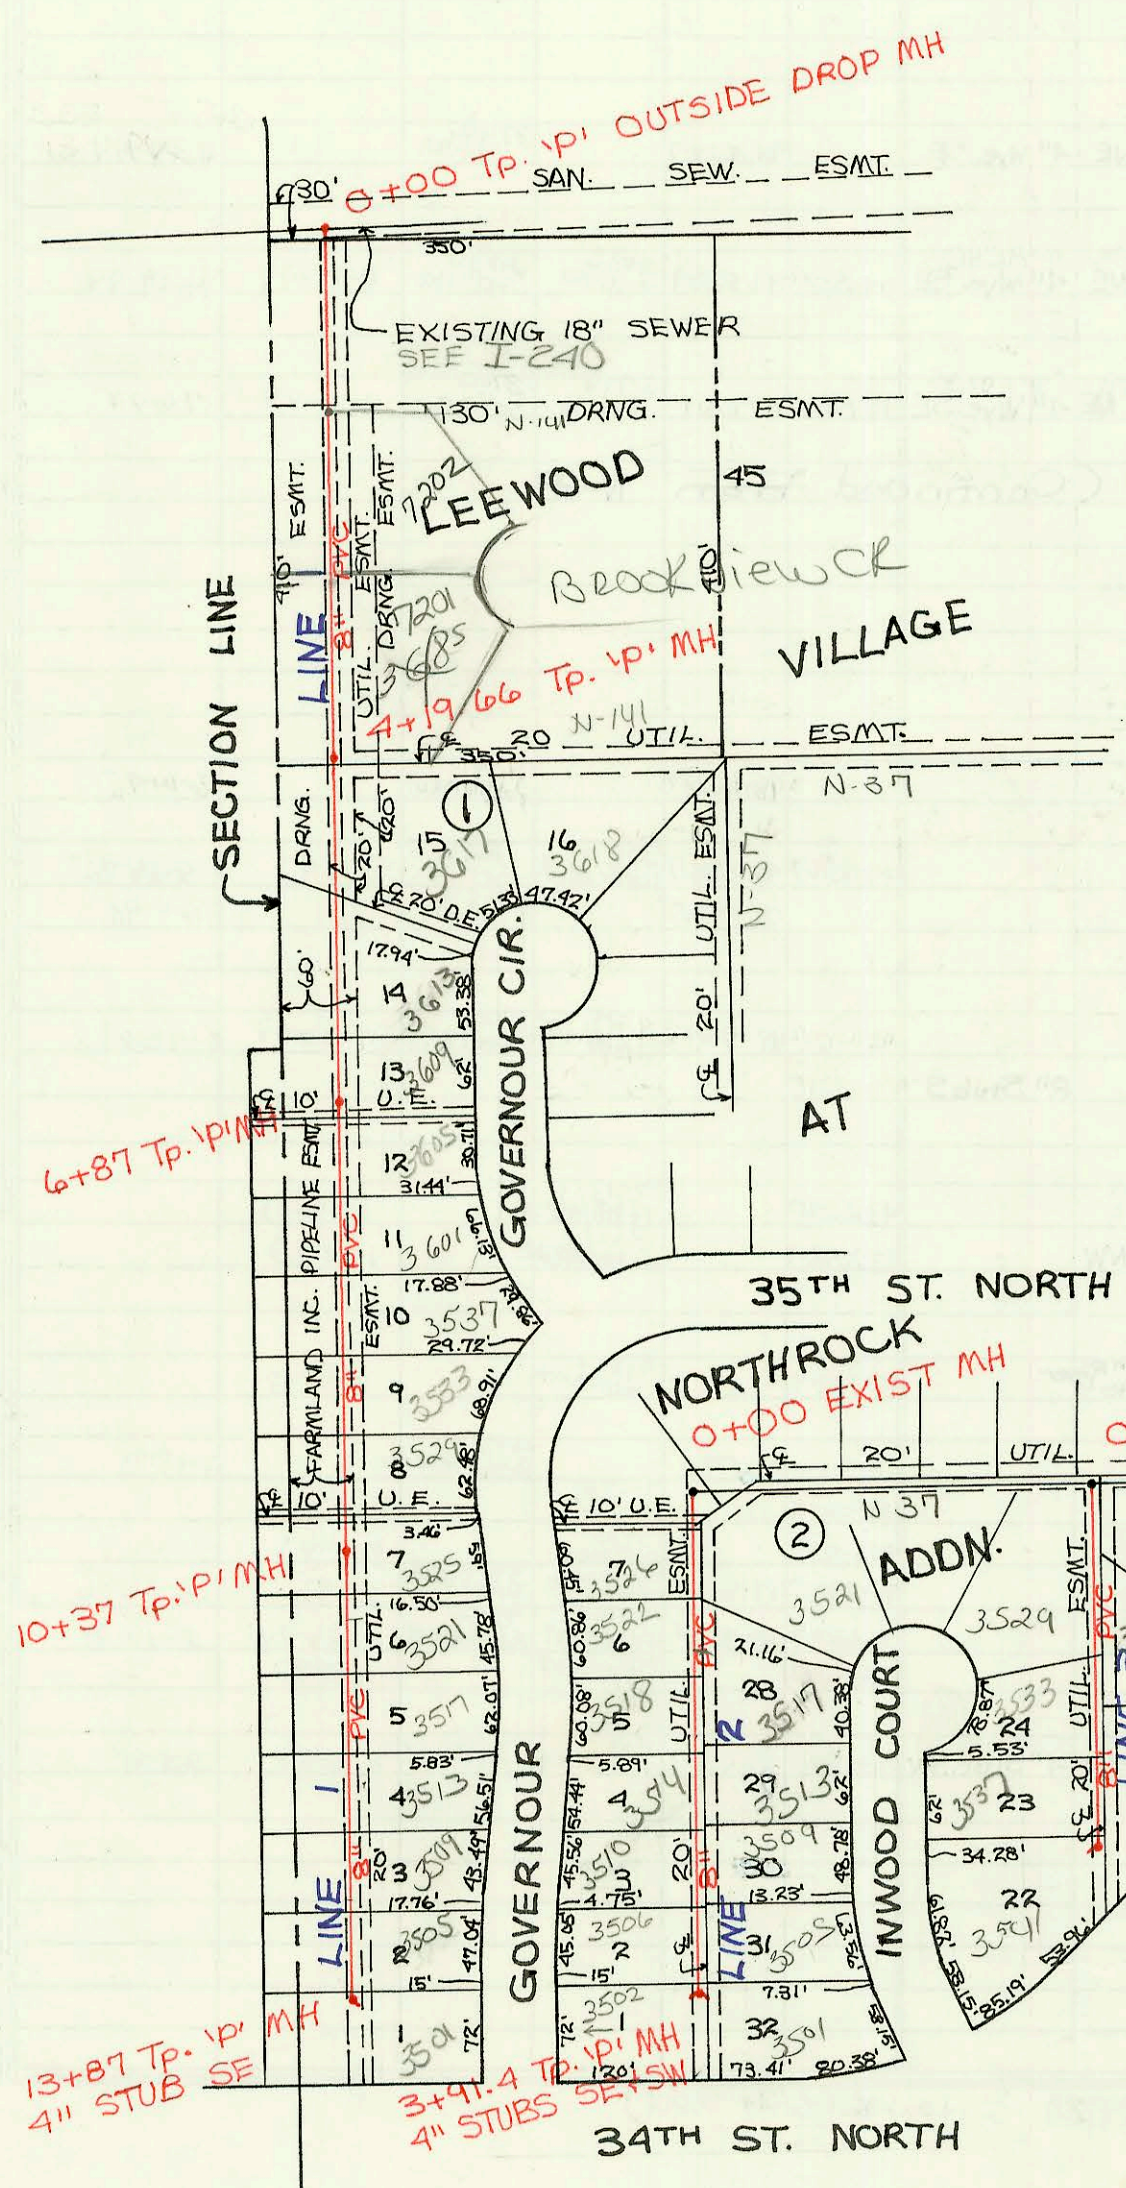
0+00 Tp. 'p' OUTSIDE DROP MH
30'
SAN. SEW. ESMT.
350'
EXISTING 18" SEWER
SEE I-240
30' N-141 DRNG. ESMT.
LEEWOOD
7202
45
10' ESMT.
8" PVC
ESMT.
UTIL. DRNG. ESMT.
LINE 1
10'
BROOKVIEW CR
7201
3685
SECTION LINE
VILLAGE
4+19.66 Tp. 'p' MH
N-141
20 UTIL. ESMT.
350'
N-37
DRNG.
20'
20'
1
15
3617
16
3618
UTIL. ESMT.
N-37
20' D.E.
51.33'
47.42'
17.94'
60'
14
3613
53.38'
GOVERNOUR CIR.
20'
13
3609
U.E.
62'
10'
AT
6+87 Tp. 'p' MH
PIPELINE ESMT.
12
3605
30.71'
3.44'
11
3601
81.96'
17.88'
10
3537
29.72'
35TH ST. NORTH
FARMLAND INC.
8" PVC
ESMT.
9
3533
68.91'
NORTHROCK
0+00 EXIST MH
8
3529
62.48'
20'
UTIL.
10'
C.E.
10' U.E.
2
N 37
ADDN.
3.46'
7
3525
15'
7
3526
ESMT.
3521
3529
10+37 Tp. 'p' MH
16.50'
UTIL.
6
3521
45.78'
60.86'
3522
6
8" PVC
21.16'
ESMT.
28
3517
40.38'
5
3517
62.07'
60.08'
3518
5
UTIL.
LINE 2
PVC
5.83'
5.89'
4
3513
56.51'
54.41'
4
3514
29
3513
62'
INWOOD COURT
24
3533
5.53'
UTIL.
20'
3537
23
8" LINE 1
20'
3
3509
43.49'
45.56'
3
3510
4.75'
20'
3509
30
48.78'
34.28'
8"
LINE
17.76'
2
3505
47.04'
45.05'
3506
2
15'
13.23'
31
3505
22
3541
15'
7.31'
LINE 1
13+87 Tp. 'p' MH
4" STUB SE
1
3501
72'
72'
3502
1
130'
3+91.4 Tp. 'p' MH
4" STUBS SE+SW
32
3501
73.41'
20.38'
85.19'
34TH ST. NORTH